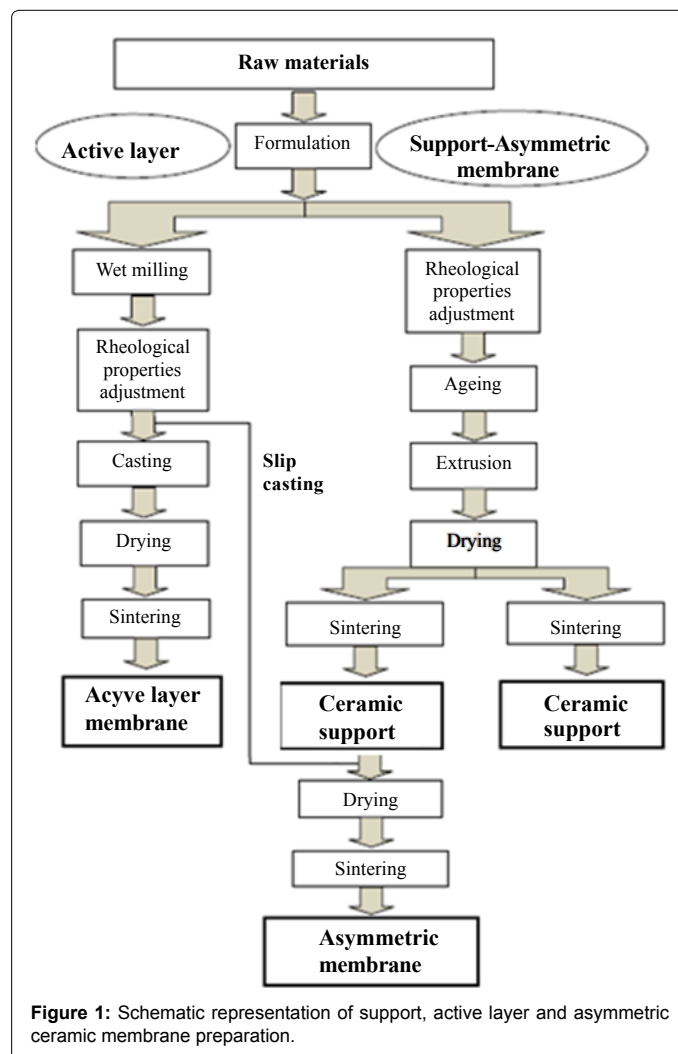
Raw materials

Active layer

Formulation

Support-Asymmetric membrane

Wet milling

Rheological properties adjustment

Casting

Drying

Sintering

Acyve layer membrane

Slip casting

Rheological properties adjustment

Ageing

Extrusion

Drying

Sintering

Sintering

Ceramic support

Ceramic support

Drying

Sintering

Asymmetric membrane

**Figure 1:** Schematic representation of support, active layer and asymmetric ceramic membrane preparation.